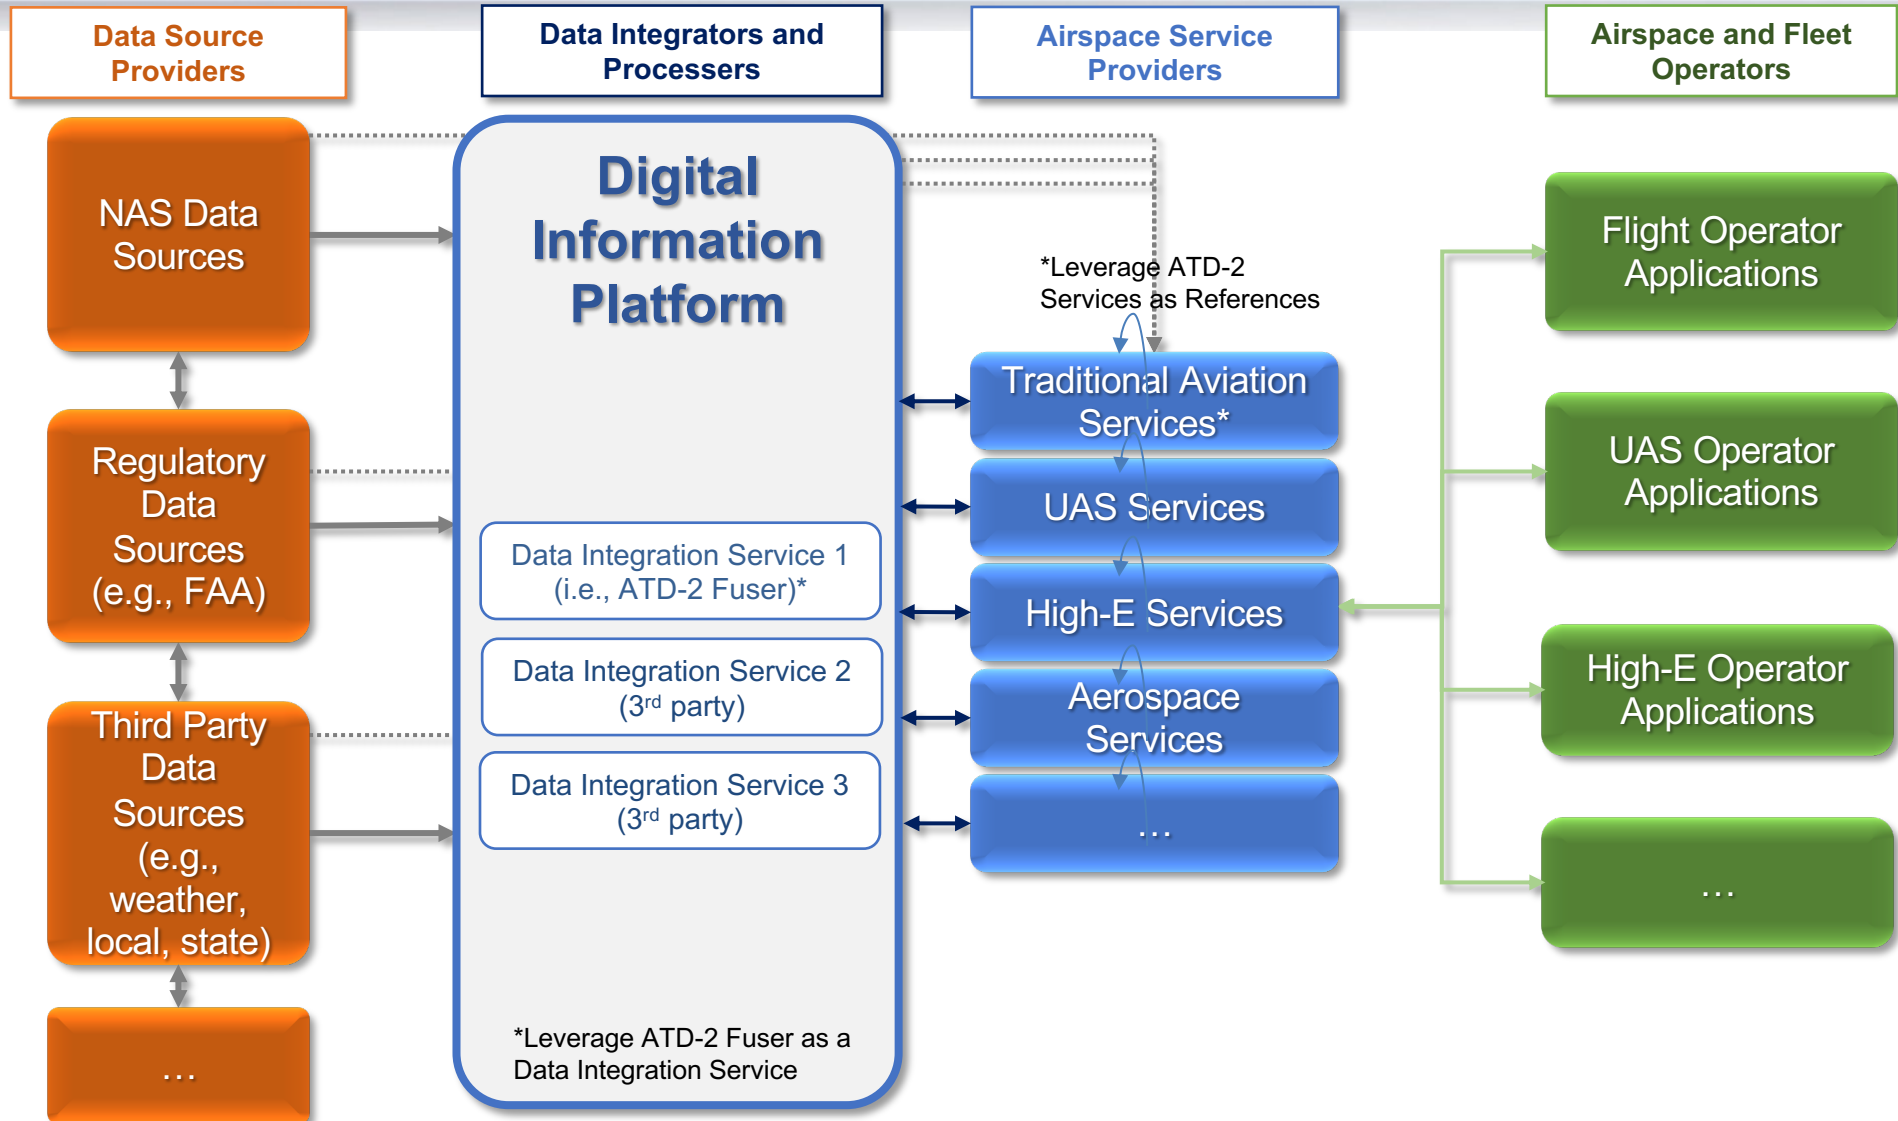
Data Source Providers

Data Integrators and Processers

Airspace Service Providers

Airspace and Fleet Operators

NAS Data Sources

Regulatory Data Sources (e.g., FAA)

Third Party Data Sources (e.g., weather, local, state)

…

Digital Information Platform

Data Integration Service 1 (i.e., ATD-2 Fuser)*

Data Integration Service 2 ($3^{rd}$ party)

Data Integration Service 3 ($3^{rd}$ party)

*Leverage ATD-2 Fuser as a Data Integration Service

*Leverage ATD-2 Services as References

Traditional Aviation Services*

UAS Services

High-E Services

Aerospace Services

…

Flight Operator Applications

UAS Operator Applications

High-E Operator Applications

…